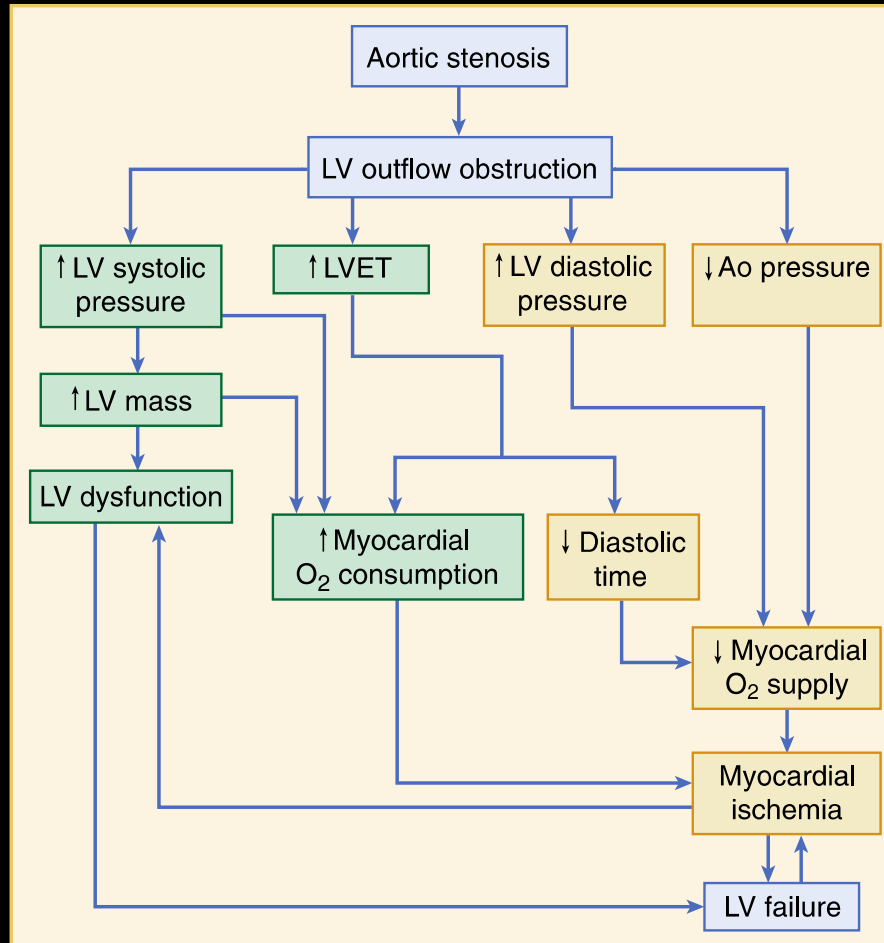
Aortic stenosis

LV outflow obstruction

↑LV systolic pressure

↑LVET

↑LV diastolic pressure

↓Ao pressure

↑LV mass

LV dysfunction

↑Myocardial $O_2$ consumption

↓ Diastolic time

↓ Myocardial $O_2$ supply

Myocardial ischemia

LV failure